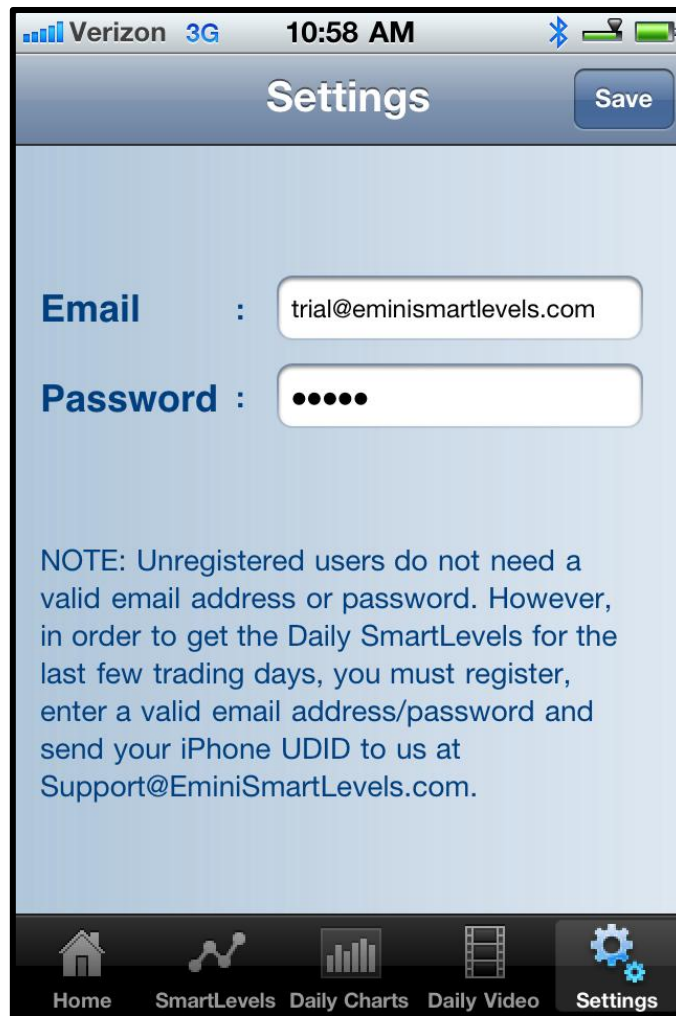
Verizon 3G 10:58 AM

Settings

Save

Email : trial@eminismartlevels.com

Password : •••••

NOTE: Unregistered users do not need a valid email address or password. However, in order to get the Daily SmartLevels for the last few trading days, you must register, enter a valid email address/password and send your iPhone UDID to us at Support@EminiSmartLevels.com.

Home SmartLevels Daily Charts Daily Video Settings